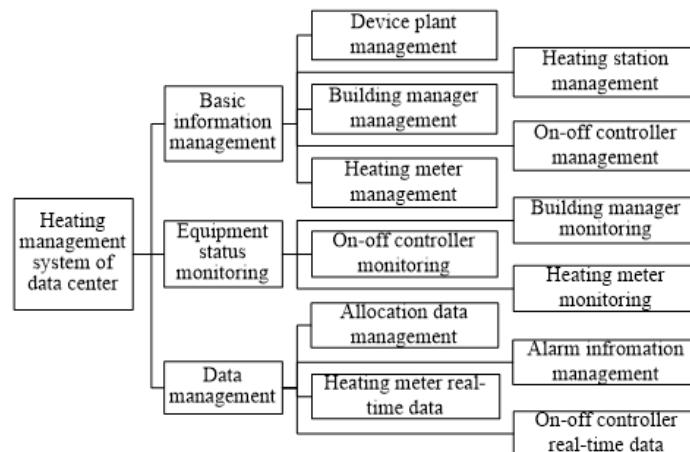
Heating management system of data center

Basic information management

Device plant management

Heating station management

Building manager management

On-off controller management

Heating meter management

Equipment status monitoring

Building manager monitoring

On-off controller monitoring

Heating meter monitoring

Data management

Allocation data management

Alarm infromation management

Heating meter real-time data

On-off controller real-time data